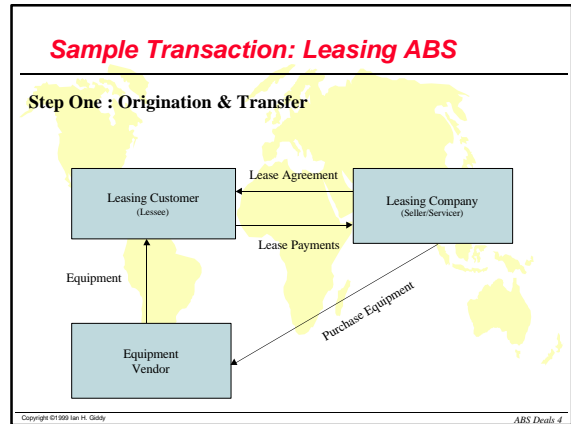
Sample Transaction: Leasing ABS

Step One : Origination & Transfer

Lease Agreement

Leasing Customer
(Lessee)

Leasing Company
(Seller/Servicer)

Lease Payments

Equipment

Purchase Equipment

Equipment
Vendor

Copyright ©1999 Ian H. Giddy

ABS Deals 4